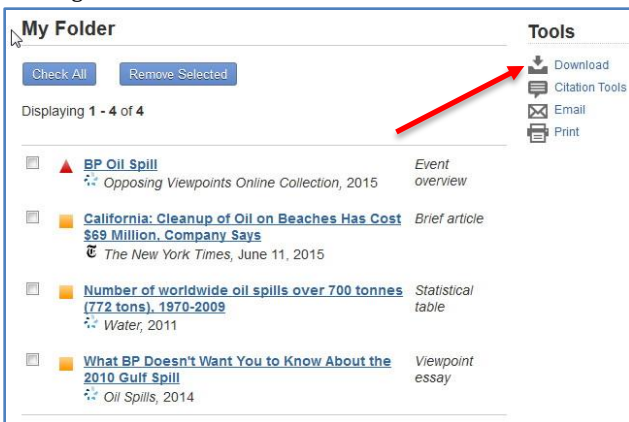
My Folder

Check All Remove Selected

Displaying **1 - 4** of **4**

BP Oil Spill
Opposing Viewpoints Online Collection, 2015
Event overview

California: Cleanup of Oil on Beaches Has Cost $69 Million, Company Says
The New York Times, June 11, 2015
Brief article

Number of worldwide oil spills over 700 tonnes (772 tons), 1970-2009
Water, 2011
Statistical table

What BP Doesn't Want You to Know About the 2010 Gulf Spill
Oil Spills, 2014
Viewpoint essay

Tools
Download
Citation Tools
Email
Print